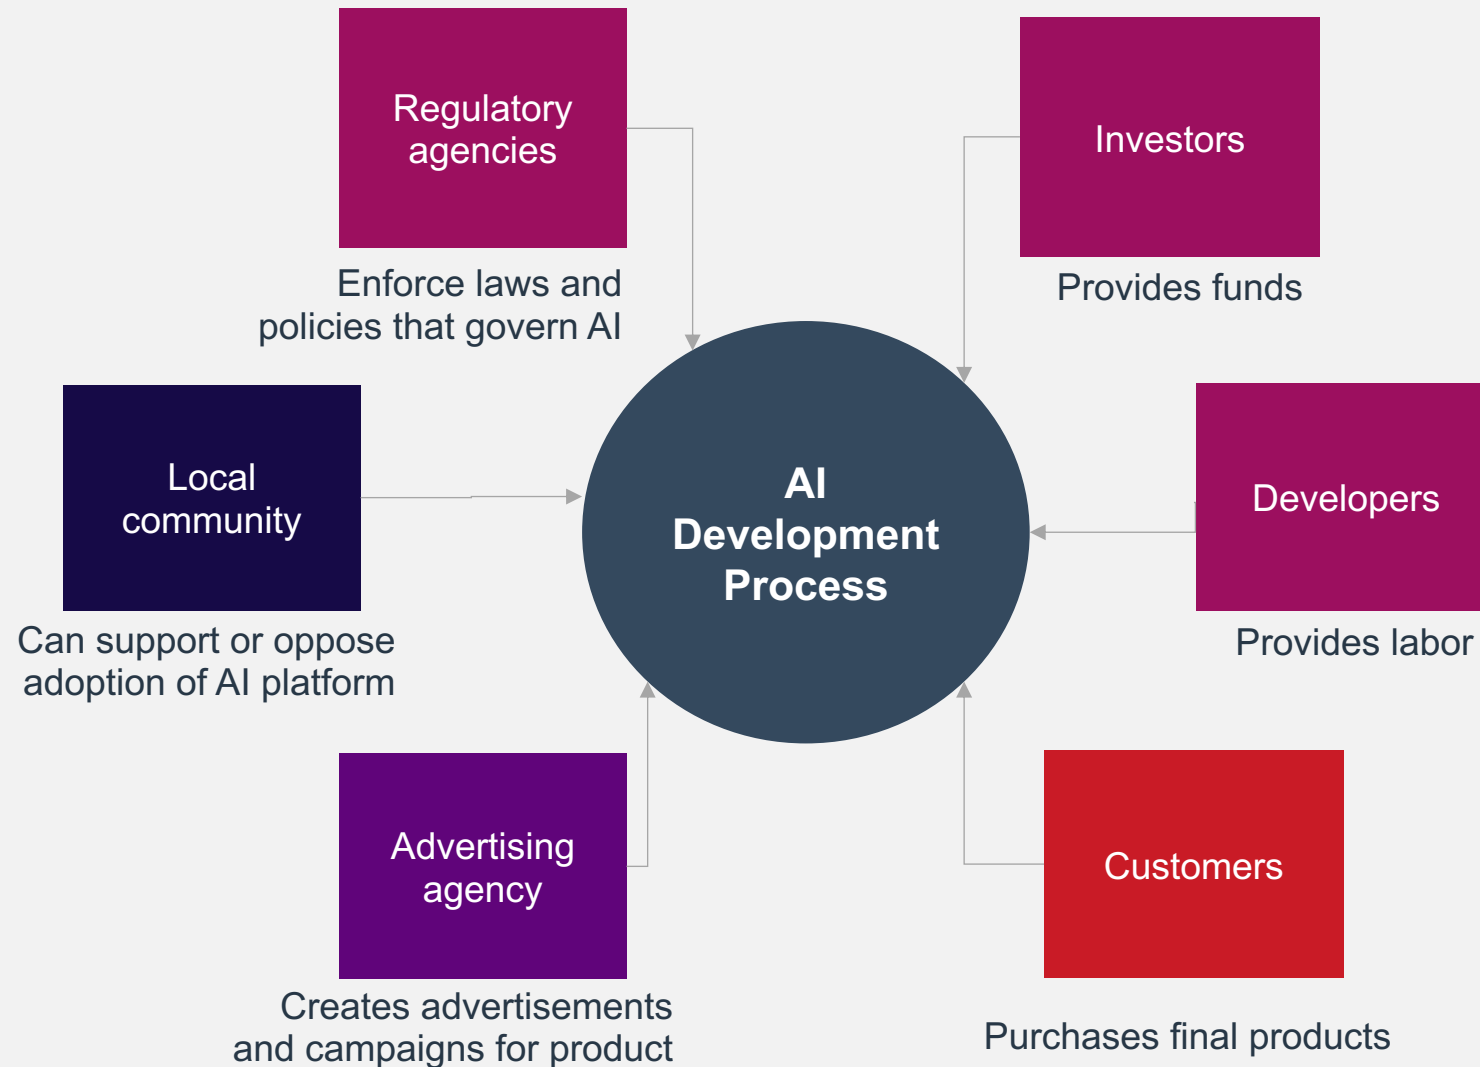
Regulatory agencies

Enforce laws and policies that govern AI

Investors

Provides funds

Local community

Can support or oppose adoption of AI platform

AI Development Process

Developers

Provides labor

Advertising agency

Creates advertisements and campaigns for product

Customers

Purchases final products